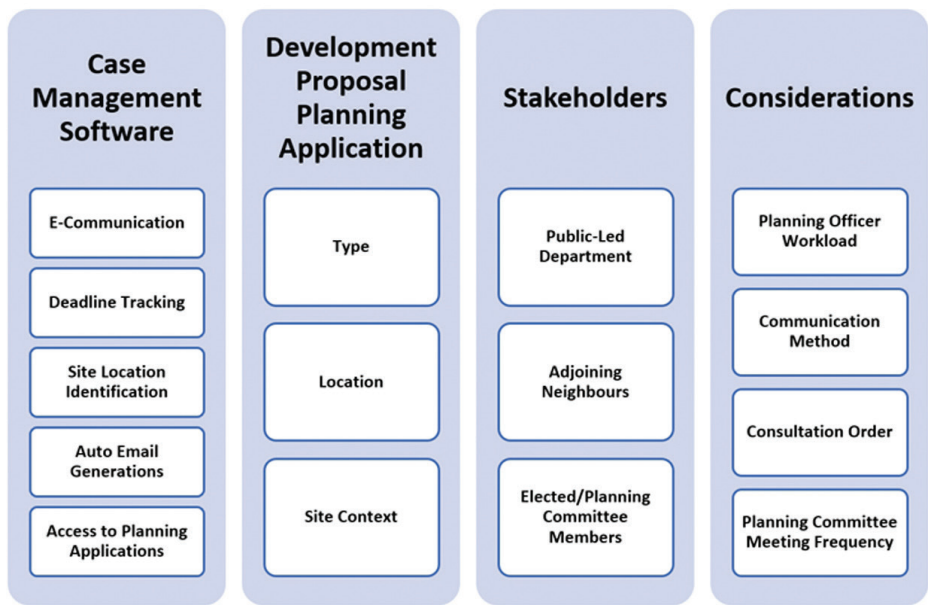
Case Management Software

E-Communication

Deadline Tracking

Site Location Identification

Auto Email Generations

Access to Planning Applications

Development Proposal Planning Application

Type

Location

Site Context

Stakeholders

Public-Led Department

Adjoining Neighbours

Elected/Planning Committee Members

Considerations

Planning Officer Workload

Communication Method

Consultation Order

Planning Committee Meeting Frequency